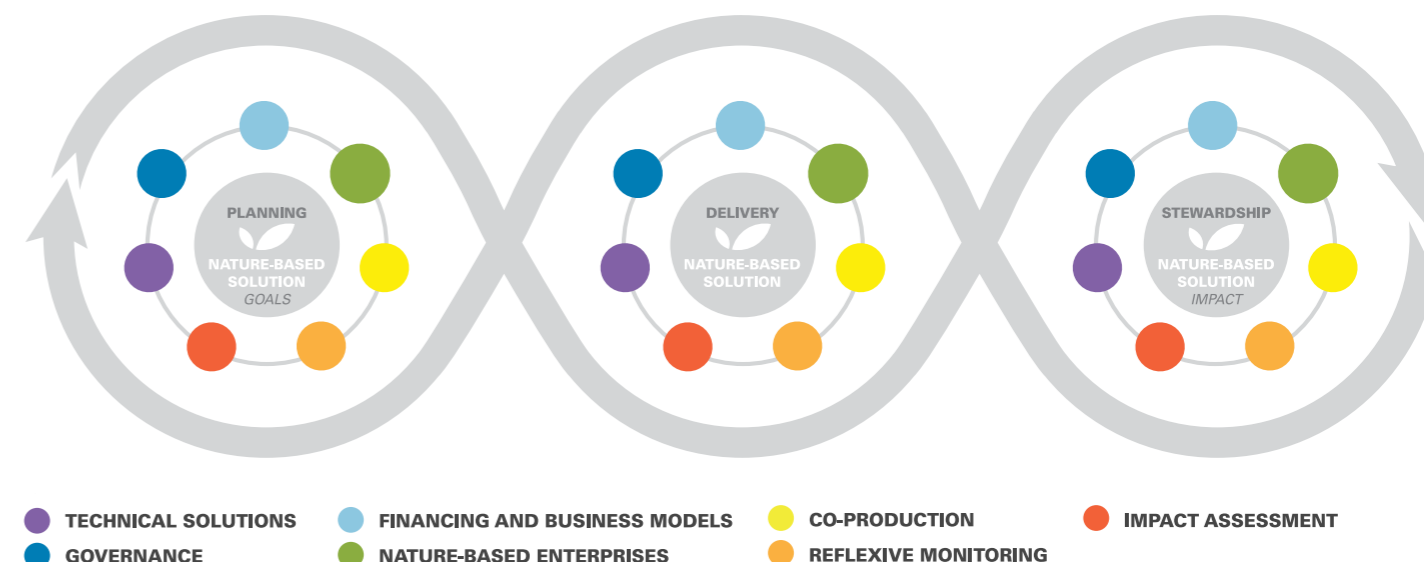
PLANNING
NATURE-BASED SOLUTION
GOALS

DELIVERY
NATURE-BASED SOLUTION

STEWARDSHIP
NATURE-BASED SOLUTION
IMPACT

TECHNICAL SOLUTIONS
GOVERNANCE
FINANCING AND BUSINESS MODELS
NATURE-BASED ENTERPRISES
CO-PRODUCTION
REFLEXIVE MONITORING
IMPACT ASSESSMENT